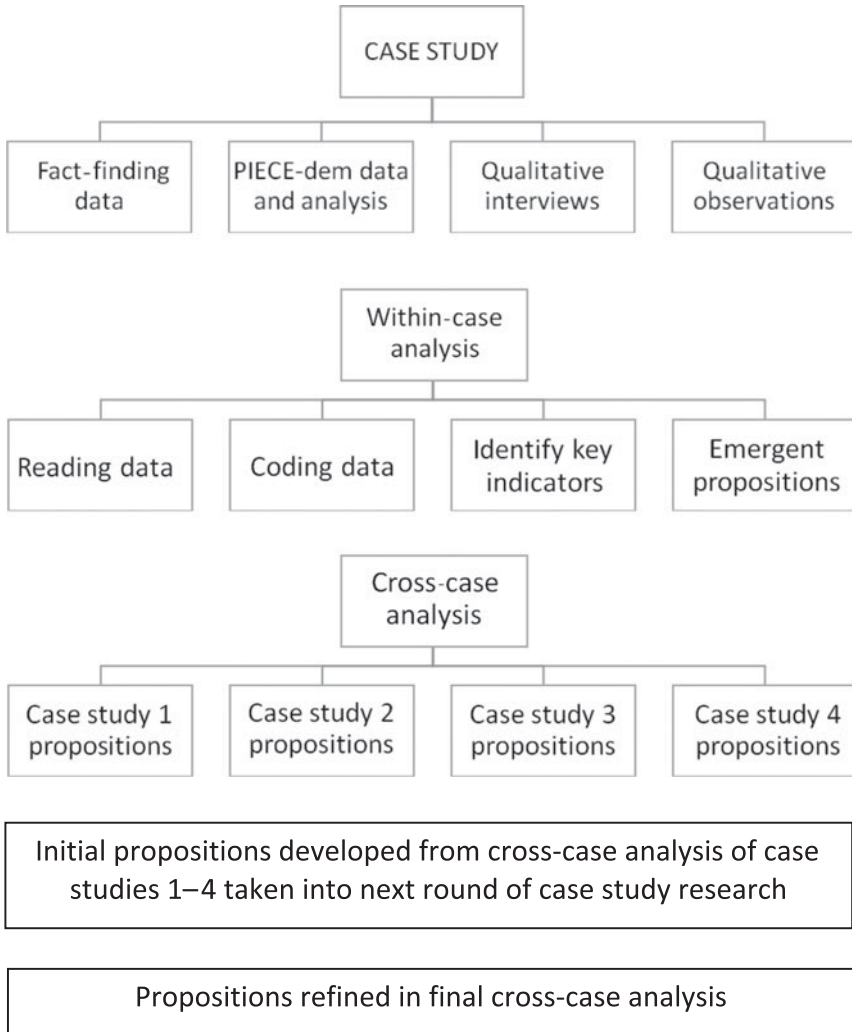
CASE STUDY

Fact-finding data

PIECE-dem data and analysis

Qualitative interviews

Qualitative observations

Within-case analysis

Reading data

Coding data

Identify key indicators

Emergent propositions

Cross-case analysis

Case study 1 propositions

Case study 2 propositions

Case study 3 propositions

Case study 4 propositions

Initial propositions developed from cross-case analysis of case studies 1–4 taken into next round of case study research

Propositions refined in final cross-case analysis